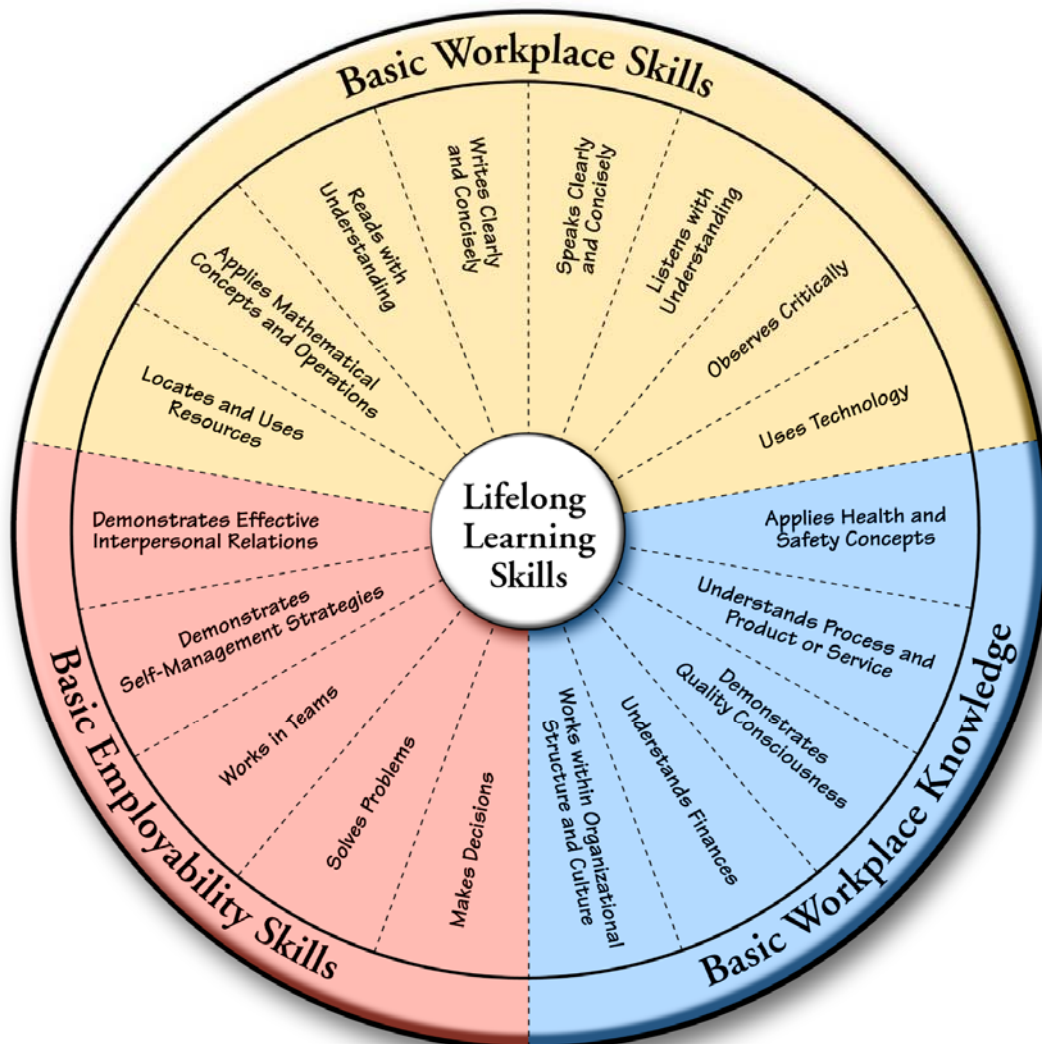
Lifelong Learning Skills

Basic Workplace Skills

Locates and Uses Resources

Applies Mathematical Concepts and Operations

Reads with Understanding

Writes Clearly and Concisely

Speaks Clearly and Concisely

Listens with Understanding

Observes Critically

Uses Technology

Basic Workplace Knowledge

Applies Health and Safety Concepts

Understands Process and Product or Service

Demonstrates Quality Consciousness

Understands Finances

Works within Organizational Structure and Culture

Basic Employability Skills

Makes Decisions

Solves Problems

Works in Teams

Demonstrates Self-Management Strategies

Demonstrates Effective Interpersonal Relations